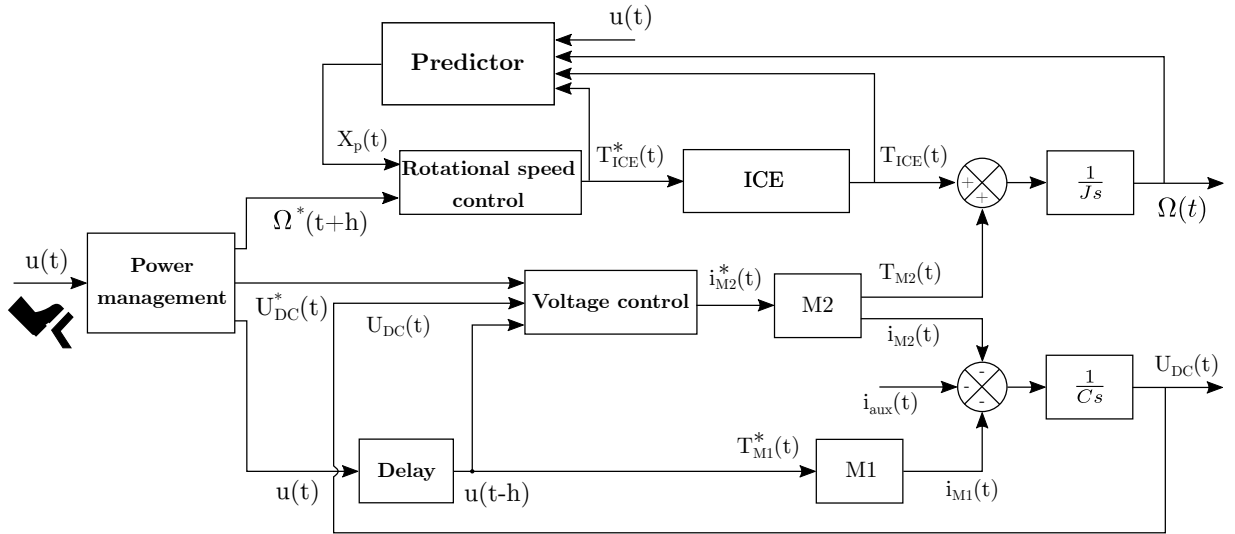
u(t)

Predictor

$X_p(t)$

Rotational speed control

$T^*_{ICE}(t)$

ICE

$T_{ICE}(t)$

+

+

$\frac{1}{Js}$

$\Omega(t)$

$\Omega^*(t+h)$

u(t)

Power management

$U^*_{DC}(t)$

$U_{DC}(t)$

Voltage control

$i^*_{M2}(t)$

M2

$T_{M2}(t)$

$i_{M2}(t)$

-

-

-

$i_{aux}(t)$

$\frac{1}{Cs}$

$U_{DC}(t)$

Delay

$T^*_{M1}(t)$

M1

$i_{M1}(t)$

u(t)

u(t-h)